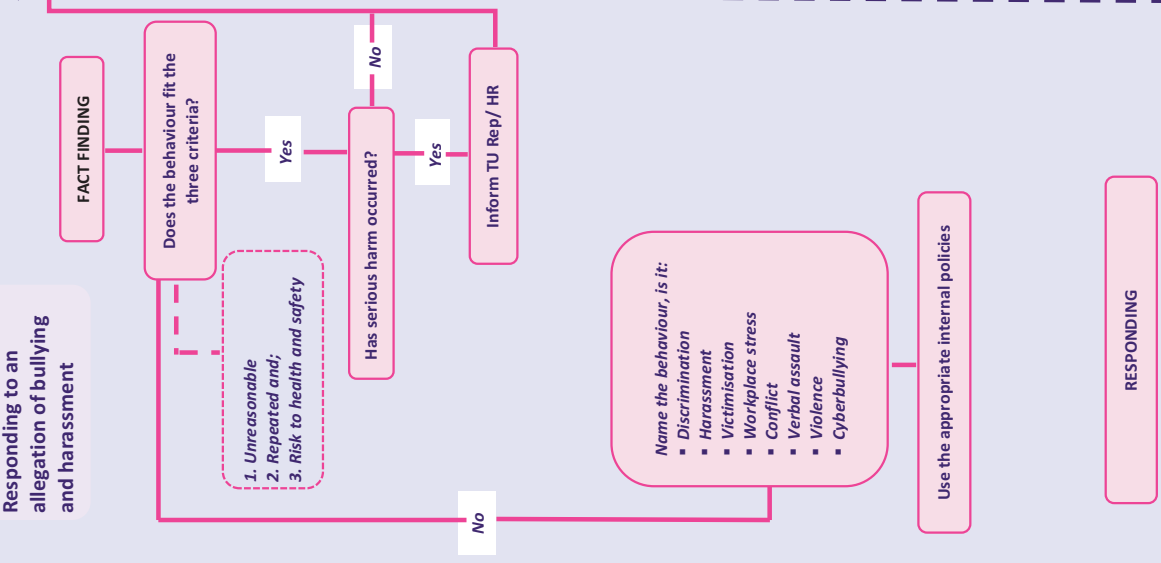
Responding to an allegation of bullying and harassment

FACT FINDING

Does the behaviour fit the three criteria?

1. Unreasonable
2. Repeated and;
3. Risk to health and safety

Yes

Has serious harm occurred?

No

Yes

Inform TU Rep/ HR

No

Name the behaviour, is it:
- Discrimination
- Harassment
- Victimisation
- Workplace stress
- Conflict
- Verbal assault
- Violence
- Cyberbullying

Use the appropriate internal policies

RESPONDING